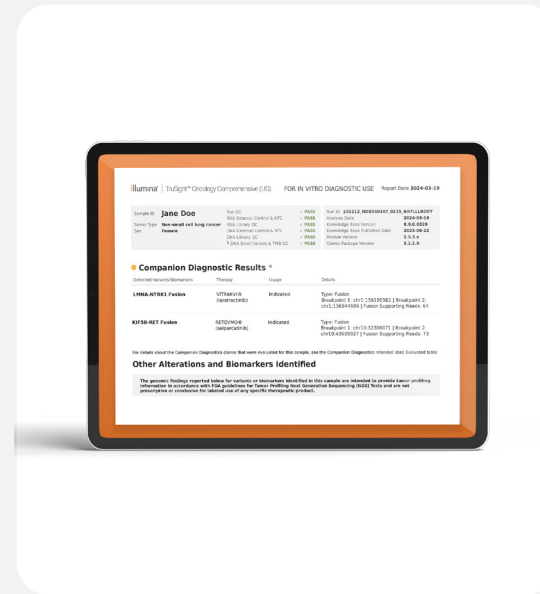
illumina | TruSight™ Oncology Comprehensive (US)   FOR IN VITRO DIAGNOSTIC USE   Report Date 2024-03-19

Sample ID **Jane Doe**
Tumor Type **Non-small cell lung cancer**
Sex **Female**

Run QC ✓ PASS
RNA External Control & NTC ✓ PASS
RNA Library QC ✓ PASS
DNA External Control & NTC ✓ PASS
DNA Library QC ✓ PASS
DNA Small Variant & TMB QC ✓ PASS

Run ID 231212_NDX550167_0219_AH7LLBGXY
Analysis Date 2024-03-19
Knowledge Base Version 8.0.0.2020
Knowledge Base Published Date 2023-06-22
Module Version 2.5.3.a
Claims Package Version 1.1.1.0

Companion Diagnostic Results

| Detected Variants/Biomarkers | Therapy | Usage | Details |
|---|---|---|---|
| LMNA-NTRK1 Fusion | VITRAKVI® (larotrectinib) | Indicated | Type: Fusion Breakpoint 1: chr1:156100562 \| Breakpoint 2: chr1:156844986 \| Fusion Supporting Reads: 64 |
| KIF5B-RET Fusion | RETEVMO® (selpercatinib) | Indicated | Type: Fusion Breakpoint 1: chr10:32306071 \| Breakpoint 2: chr10:43609927 \| Fusion Supporting Reads: 73 |

For details about the Companion Diagnostics claims that were evaluated for this sample, see the Companion Diagnostics Intended Uses Evaluated table.

Other Alterations and Biomarkers Identified

The genomic findings reported below for variants or biomarkers identified in this sample are intended to provide tumor profiling information in accordance with FDA guidelines for Tumor Profiling Next Generation Sequencing (NGS) Tests and are not prescriptive or conclusive for labeled use of any specific therapeutic product.